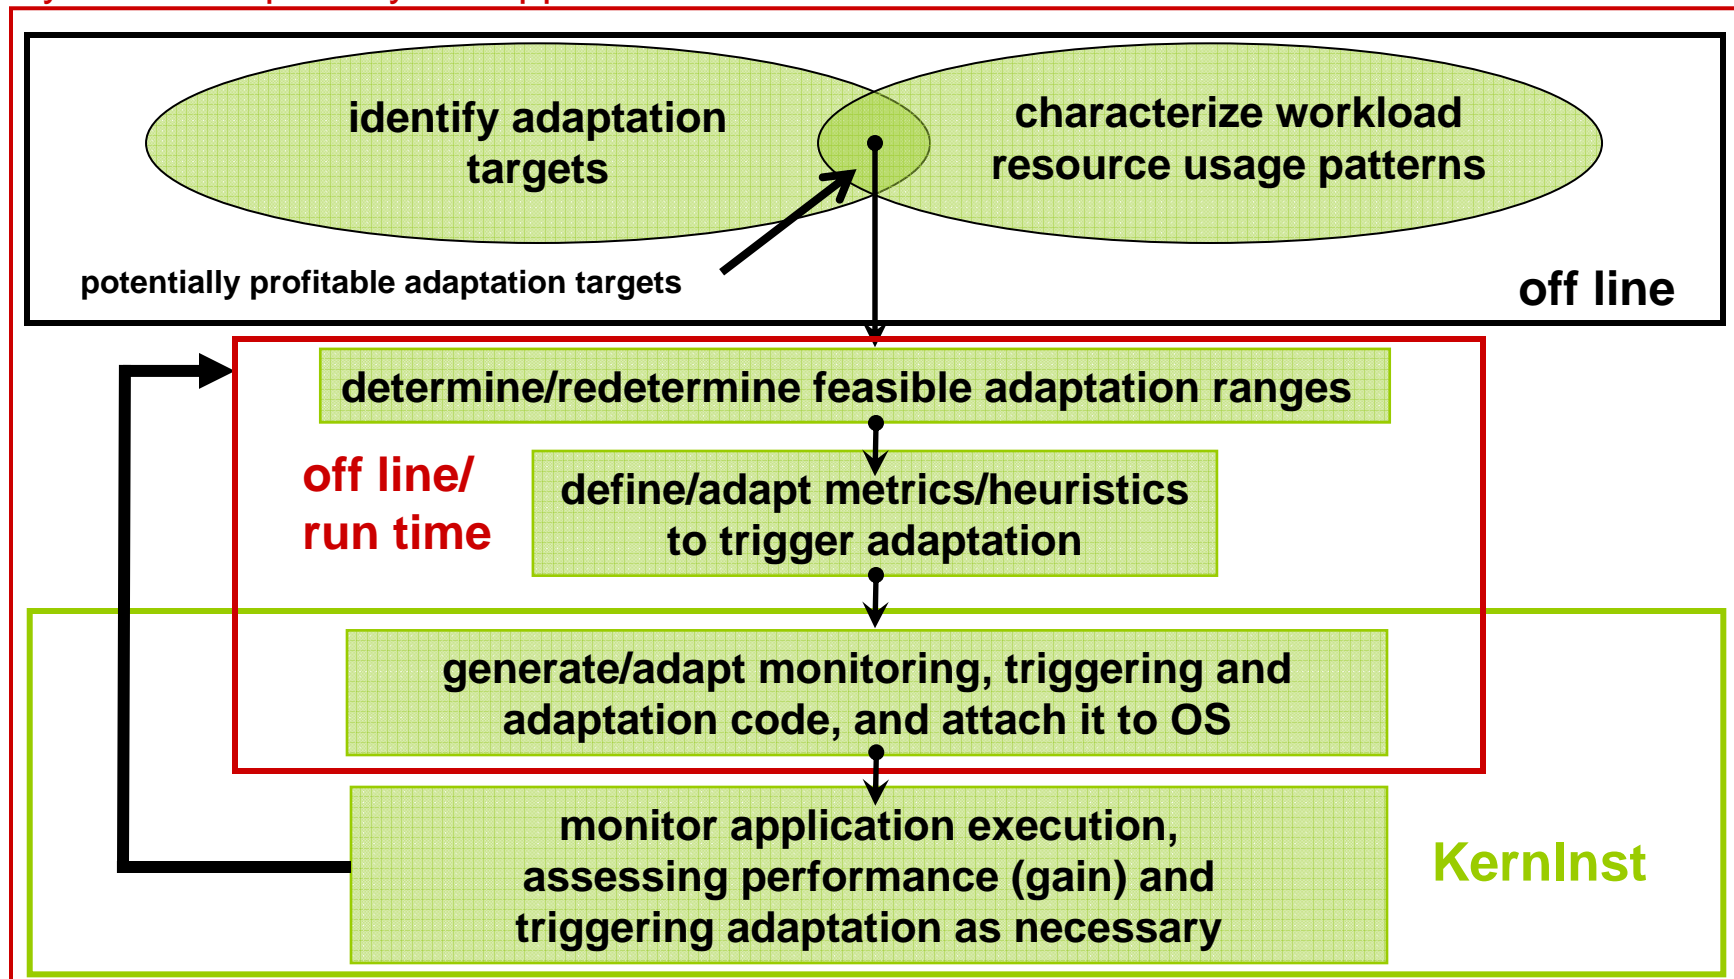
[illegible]

identify adaptation targets

characterize workload resource usage patterns

potentially profitable adaptation targets

off line

determine/redetermine feasible adaptation ranges

off line/ run time

define/adapt metrics/heuristics to trigger adaptation

generate/adapt monitoring, triggering and adaptation code, and attach it to OS

monitor application execution, assessing performance (gain) and triggering adaptation as necessary

KernInst